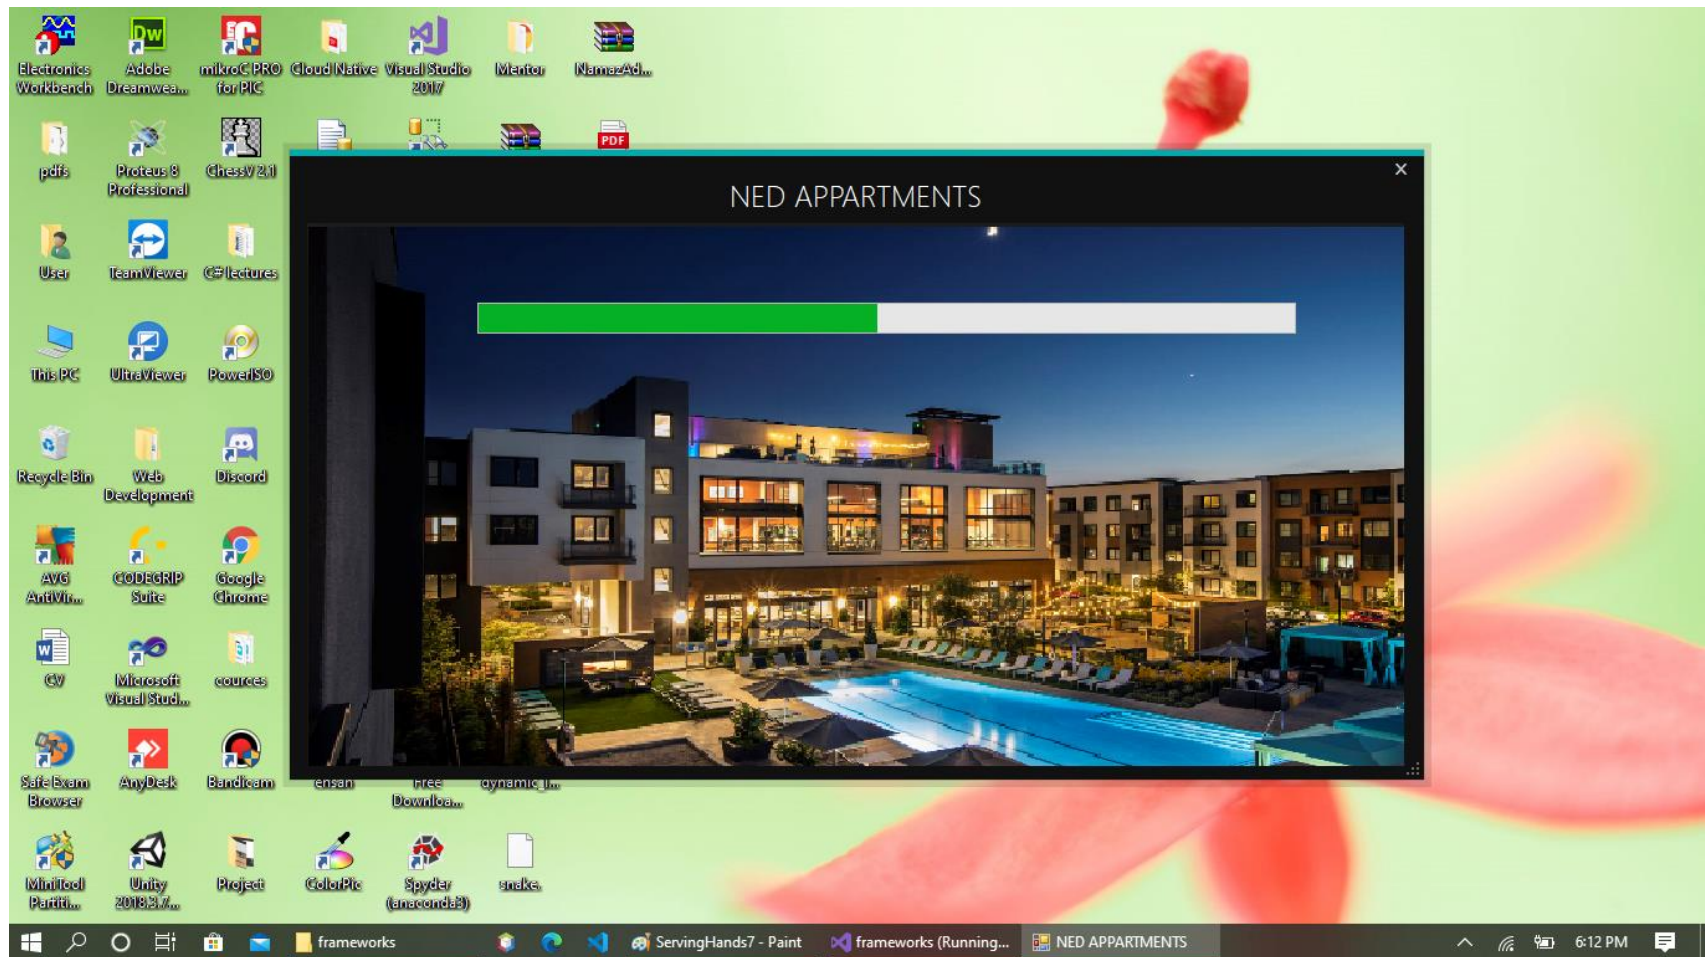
Electronics Workbench
Adobe Dreamwea...
mikroC PRO for PIC
Cloud Native
Visual Studio 2017
Mentor
NamazAd...

pdfs
Proteus 8 Professional
ChessV 2.1

PDF

NED APPARTMENTS
×

User
TeamViewer
C# lectures

This PC
UltraViewer
PowerISO

Recycle Bin
Web Development
Discord

AVG AntiVir...
CODEGRIP Suite
Google Chrome

CV
Microsoft Visual Stud...
cources

Safe Exam Browser
AnyDesk
Bandicam
ensan
Free Downloa...
dynamic_i...

MiniTool Partiti...
Unity 2018.3.7...
Project
ColorPic
Spyder (anaconda3)
snake

frameworks
ServingHands7 - Paint
frameworks (Running...
NED APPARTMENTS
6:12 PM